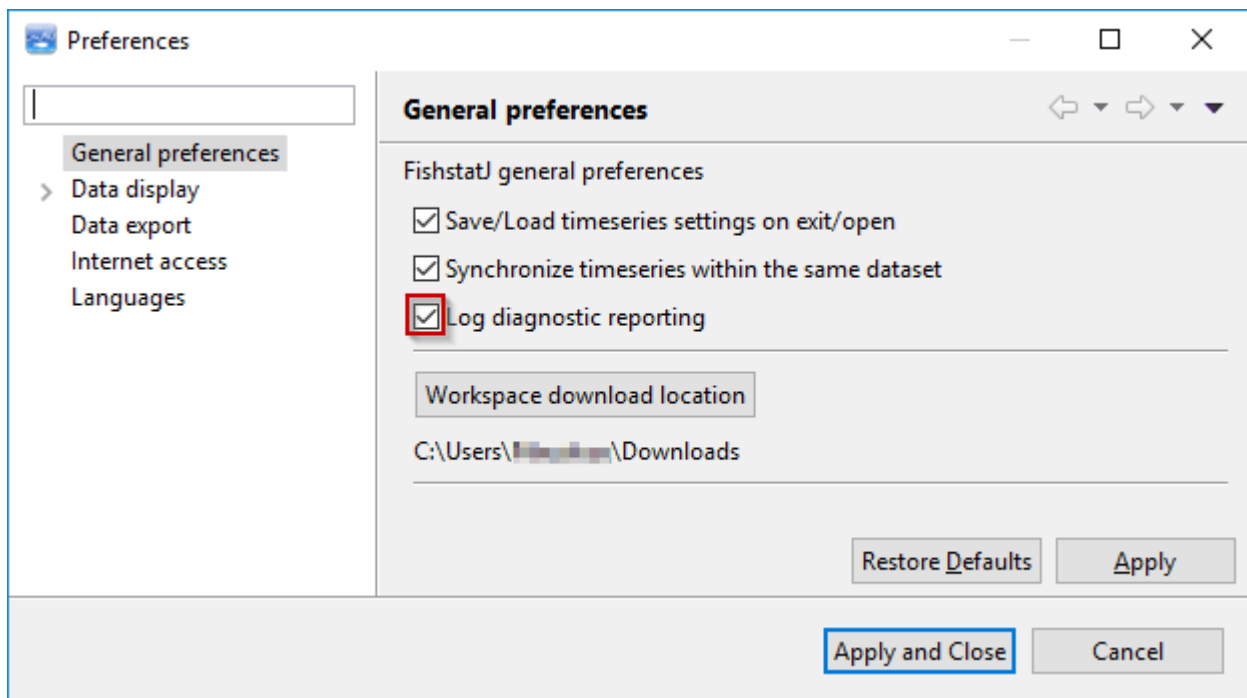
Preferences

General preferences
Data display
Data export
Internet access
Languages

General preferences

FishstatJ general preferences

Save/Load timeseries settings on exit/open

Synchronize timeseries within the same dataset

Log diagnostic reporting

Workspace download location

C:\Users\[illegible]\Downloads

Restore Defaults

Apply

Apply and Close

Cancel